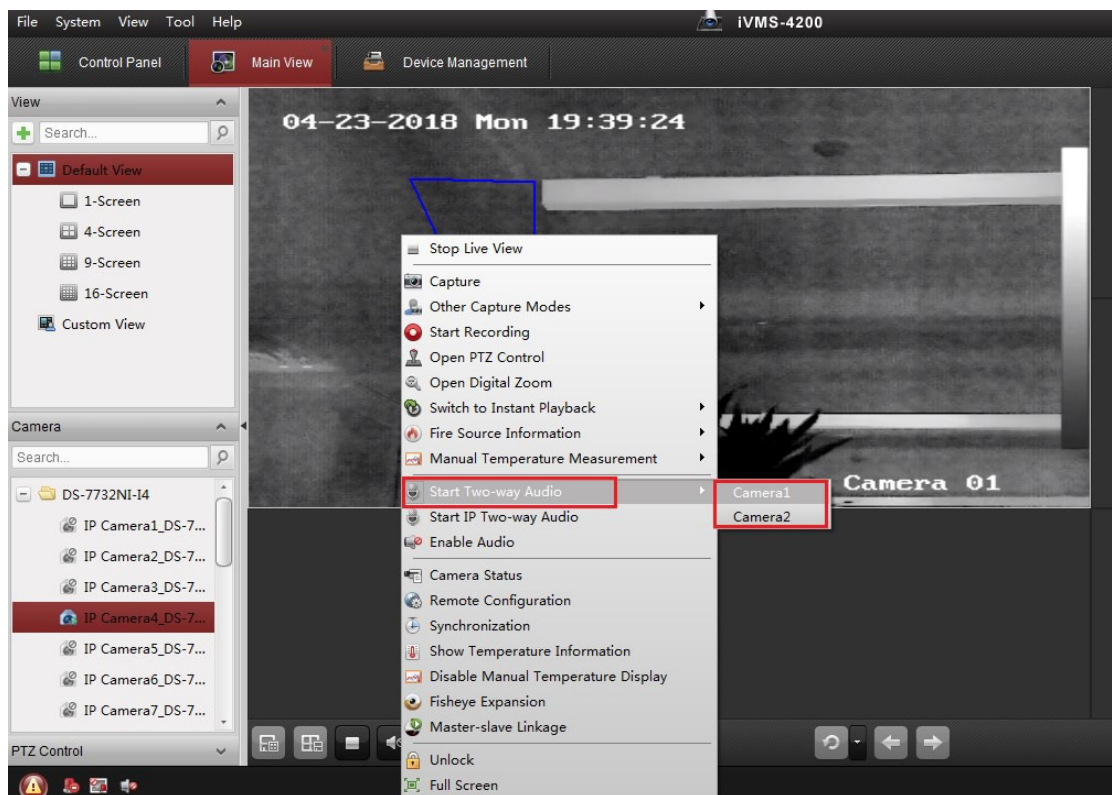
File System View Tool Help

iVMS-4200

Control Panel

Main View

Device Management

View

Search...

Default View

1-Screen

4-Screen

9-Screen

16-Screen

Custom View

Camera

Search...

DS-7732NI-I4

IP Camera1_DS-7...

IP Camera2_DS-7...

IP Camera3_DS-7...

IP Camera4_DS-7...

IP Camera5_DS-7...

IP Camera6_DS-7...

IP Camera7_DS-7...

PTZ Control

04-23-2018 Mon 19:39:24

Camera 01

Stop Live View

Capture

Other Capture Modes

Start Recording

Open PTZ Control

Open Digital Zoom

Switch to Instant Playback

Fire Source Information

Manual Temperature Measurement

Start Two-way Audio

Camera1

Camera2

Start IP Two-way Audio

Enable Audio

Camera Status

Remote Configuration

Synchronization

Show Temperature Information

Disable Manual Temperature Display

Fisheye Expansion

Master-slave Linkage

Unlock

Full Screen